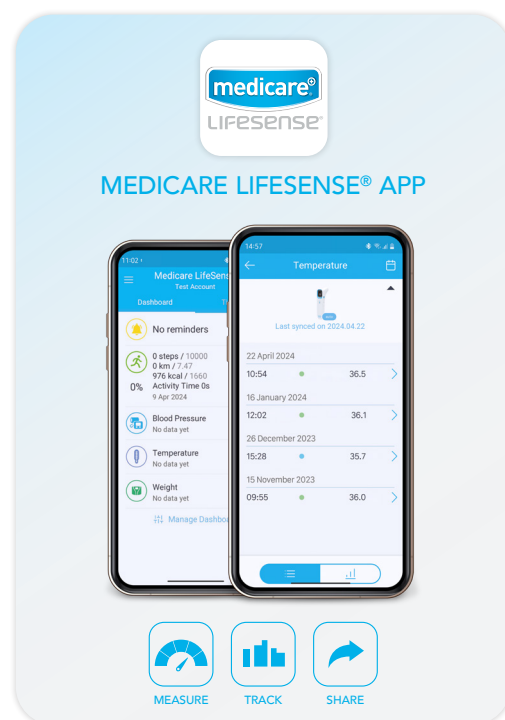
medicare®
LIFESENSE®

MEDICARE LIFESENSE® APP

11:02
Medicare LifeSense
Test Account
Dashboard

No reminders

0 steps / 10000
0 km / 7.47
976 kcal / 1660
0%
Activity Time 0s
9 Apr 2024

Blood Pressure
No data yet

Temperature
No data yet

Weight
No data yet

Manage Dashbo

14:57
Temperature

Last synced on 2024.04.22

22 April 2024
10:54 36.5

16 January 2024
12:02 36.1

26 December 2023
15:28 35.7

15 November 2023
09:55 36.0

MEASURE
TRACK
SHARE